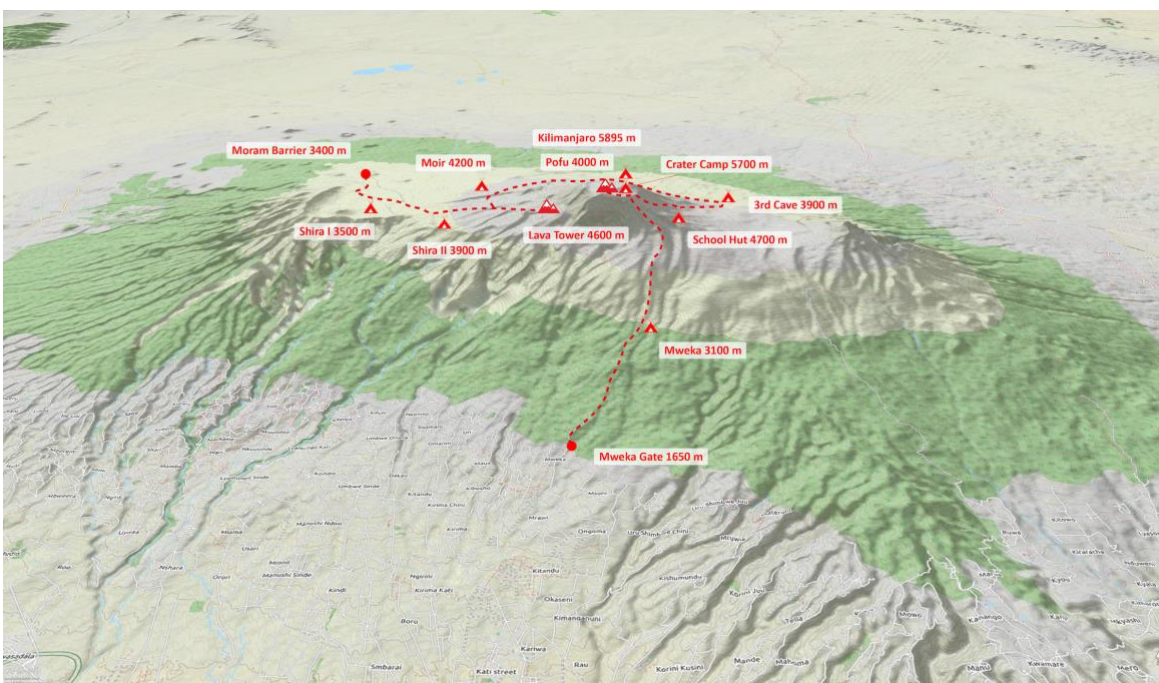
Kilimanjaro 5895 m

Moram Barrier 3400 m

Moir 4200 m

Pofu 4000 m

Crater Camp 5700 m

3rd Cave 3900 m

Shira I 3500 m

Shira II 3900 m

Lava Tower 4600 m

School Hut 4700 m

Mweka 3100 m

Mweka Gate 1650 m

Kibosho

Kirima Chini

Mbokomu

Ongoma

Uru Shimbwe Chini

Kitandu

Kishumundu

Okaseni

Kimangaruni

Boru

Kariwa

Rau

Korini Kusini

Mande

Mahoma

Smbarai

Kati street

Kindi

Kirima Kati

Marangu

Mamba

Kilema

Kahe